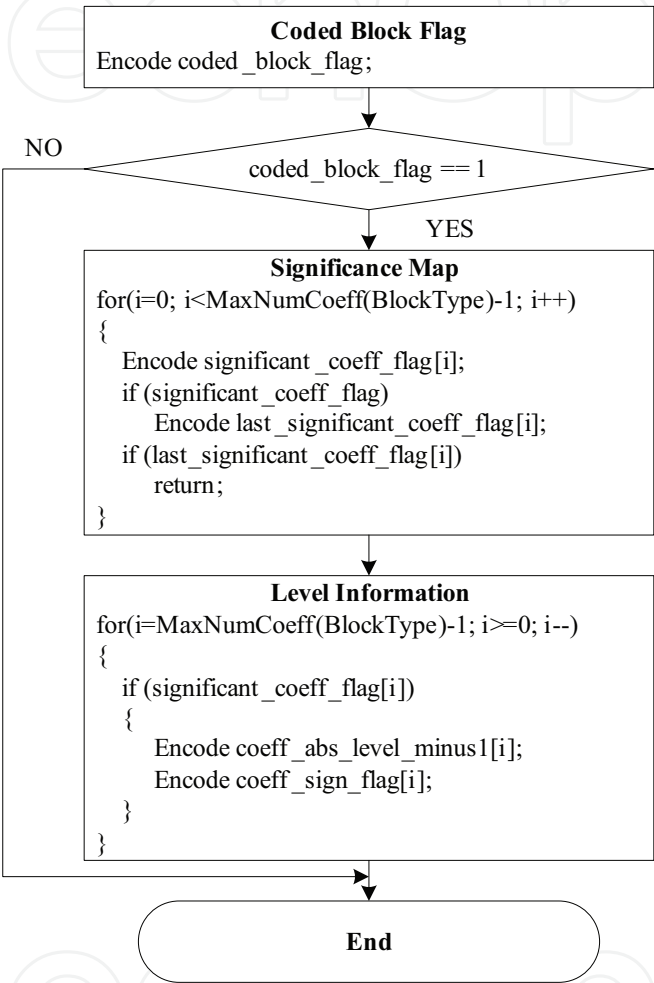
Coded Block Flag
Encode coded_block_flag;

NO

coded_block_flag == 1

YES

Significance Map
for(i=0; i<MaxNumCoeff(BlockType)-1; i++)
{
Encode significant_coeff_flag[i];
if (significant_coeff_flag)
Encode last_significant_coeff_flag[i];
if (last_significant_coeff_flag[i])
return;
}

Level Information
for(i=MaxNumCoeff(BlockType)-1; i>=0; i--)
{
if (significant_coeff_flag[i])
{
Encode coeff_abs_level_minus1[i];
Encode coeff_sign_flag[i];
}
}

End